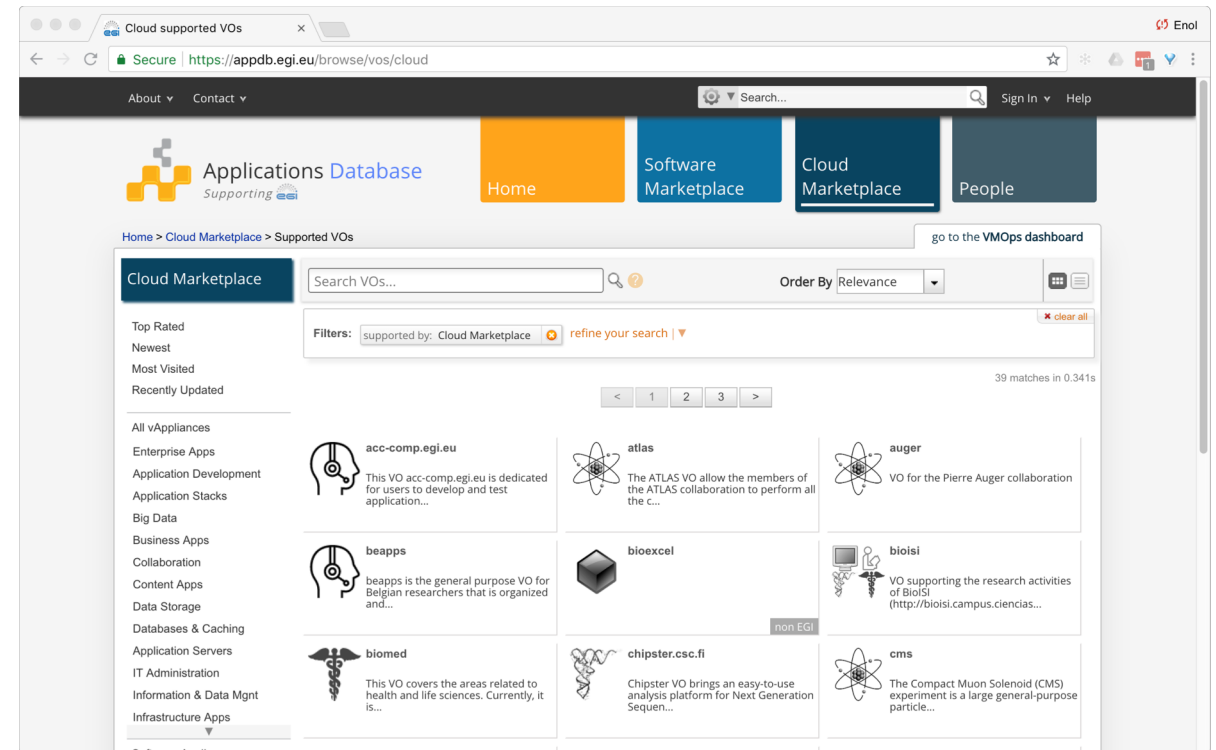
Cloud supported VOs ×

Enol

Secure | https://appdb.egi.eu/browse/vos/cloud

About ▾ Contact ▾

Search...

Sign In ▾ Help

Applications Database
Supporting egi

Home

Software Marketplace

Cloud Marketplace

People

Home > Cloud Marketplace > Supported VOs

go to the VMOps dashboard

Cloud Marketplace

Search VOs...

Order By Relevance

Top Rated
Newest
Most Visited
Recently Updated

Filters: supported by: Cloud Marketplace refine your search | ▼

× clear all

39 matches in 0.341s

< 1 2 3 >

All vAppliances
Enterprise Apps
Application Development
Application Stacks
Big Data
Business Apps
Collaboration
Content Apps
Data Storage
Databases & Caching
Application Servers
IT Administration
Information & Data Mgnt
Infrastructure Apps

acc-comp.egi.eu
This VO acc-comp.egi.eu is dedicated for users to develop and test application...

atlas
The ATLAS VO allow the members of the ATLAS collaboration to perform all the c...

auger
VO for the Pierre Auger collaboration

beapps
beapps is the general purpose VO for Belgian researchers that is organized and...

bioexcel
non EGI

bioisi
VO supporting the research activities of BioISI (http://bioisi.campus.ciencias...

biomed
This VO covers the areas related to health and life sciences. Currently, it is...

chipster.csc.fi
Chipster VO brings an easy-to-use analysis platform for Next Generation Sequen...

cms
The Compact Muon Solenoid (CMS) experiment is a large general-purpose particle...